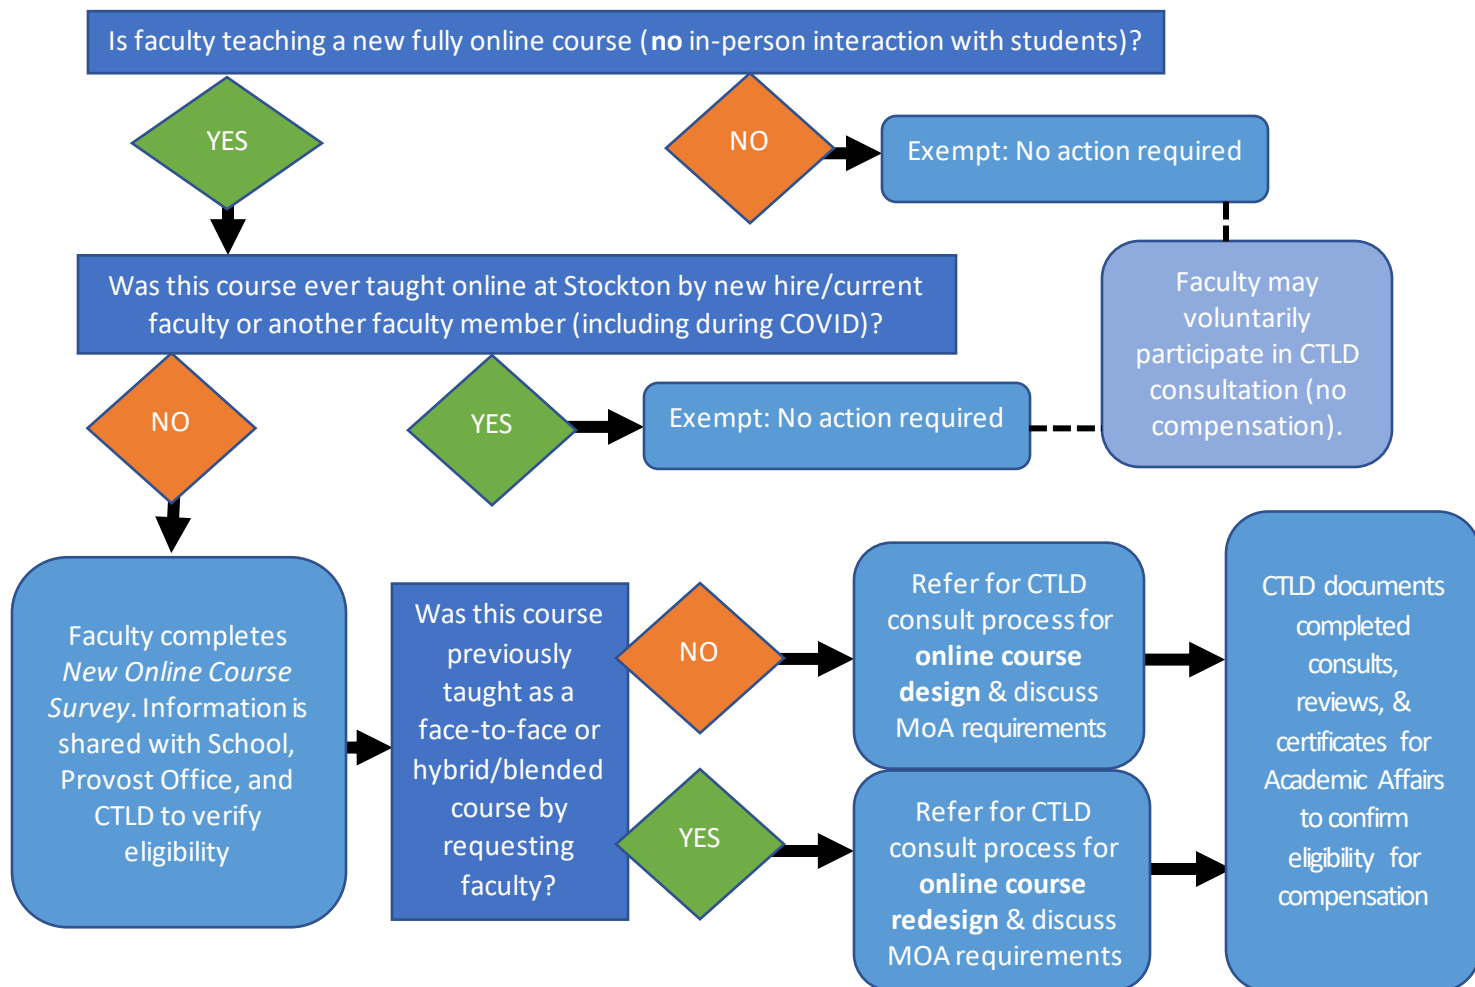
Is faculty teaching a new fully online course (**no** in-person interaction with students)?

YES

NO

Exempt: No action required

Faculty may voluntarily participate in CTLD consultation (no compensation).

Was this course ever taught online at Stockton by new hire/current faculty or another faculty member (including during COVID)?

NO

YES

Exempt: No action required

Faculty completes *New Online Course Survey*. Information is shared with School, Provost Office, and CTLD to verify eligibility

Was this course previously taught as a face-to-face or hybrid/blended course by requesting faculty?

NO

Refer for CTLD consult process for **online course design** & discuss MoA requirements

YES

Refer for CTLD consult process for **online course redesign** & discuss MOA requirements

CTLD documents completed consults, reviews, & certificates for Academic Affairs to confirm eligibility for compensation